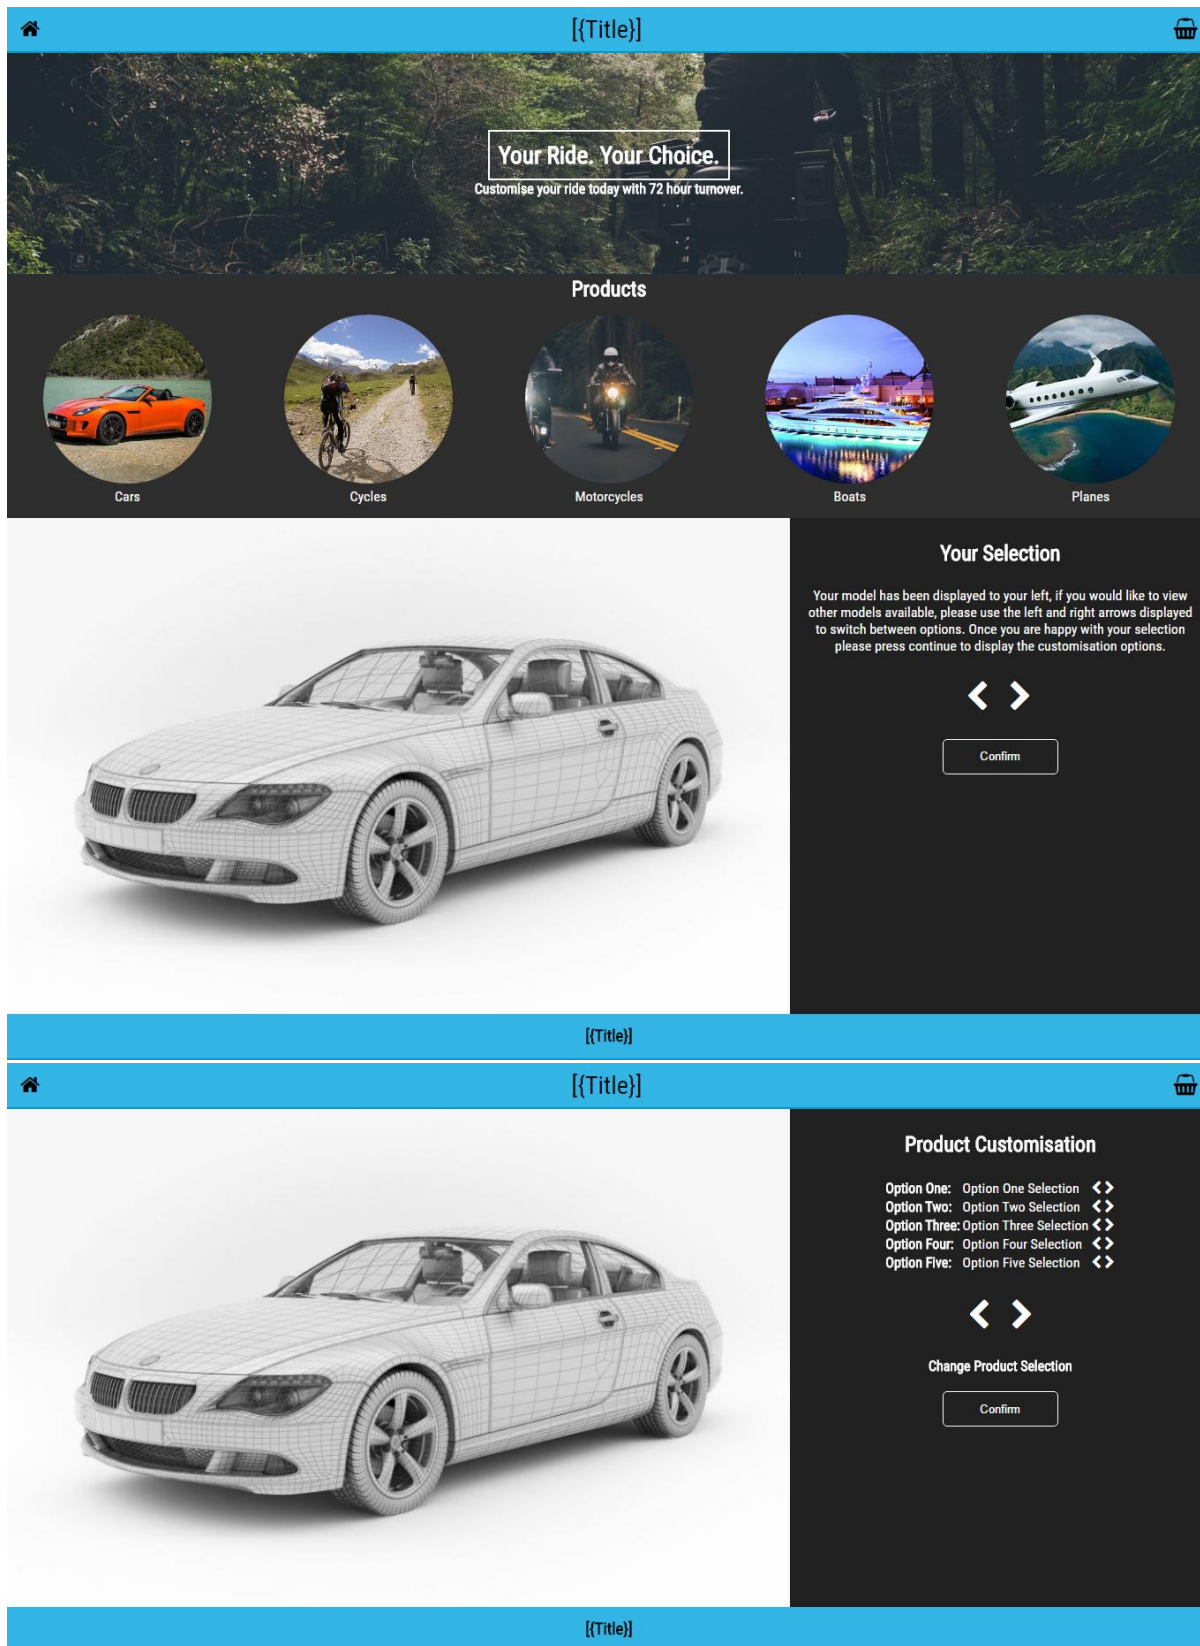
[{Title}]

Your Ride. Your Choice.

Customise your ride today with 72 hour turnover.

Products

Cars

Cycles

Motorcycles

Boats

Planes

Your Selection

Your model has been displayed to your left, if you would like to view other models available, please use the left and right arrows displayed to switch between options. Once you are happy with your selection please press continue to display the customisation options.

Confirm

[{Title}]

[{Title}]

Product Customisation

Option One: Option One Selection
Option Two: Option Two Selection
Option Three: Option Three Selection
Option Four: Option Four Selection
Option Five: Option Five Selection

Change Product Selection

Confirm

[{Title}]